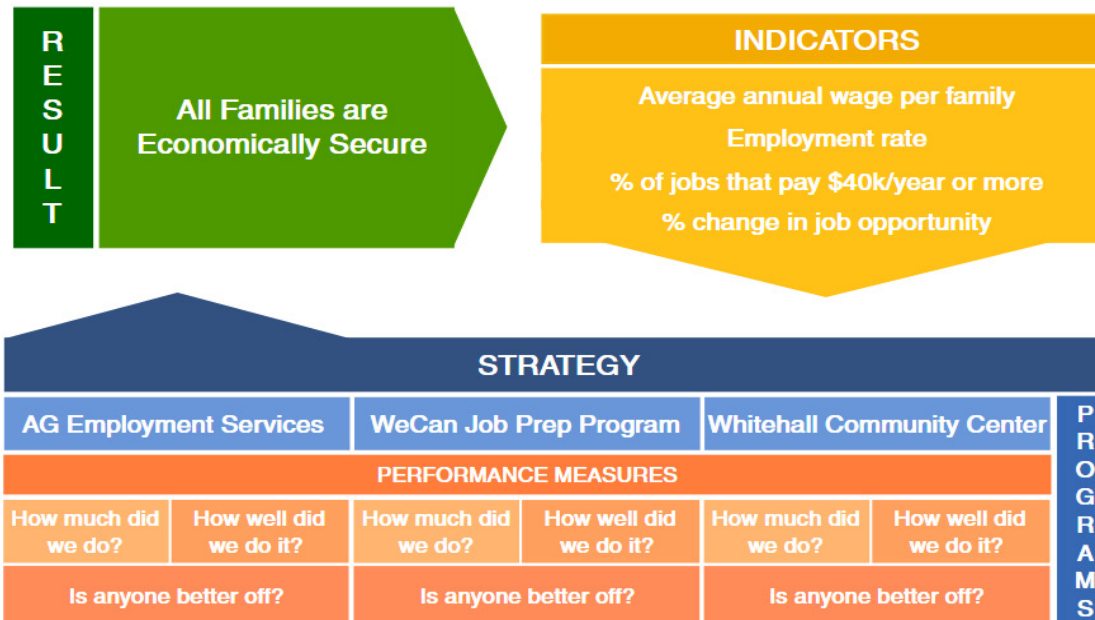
RESULT

All Families are Economically Secure

INDICATORS

Average annual wage per family

Employment rate

% of jobs that pay $40k/year or more

% change in job opportunity

STRATEGY

| AG Employment Services | | WeCan Job Prep Program | | Whitehall Community Center | |
|---|---|---|---|---|---|
| PERFORMANCE MEASURES | | | | | |
| How much did we do? | How well did we do it? | How much did we do? | How well did we do it? | How much did we do? | How well did we do it? |
| Is anyone better off? | | Is anyone better off? | | Is anyone better off? | |

PROGRAMS